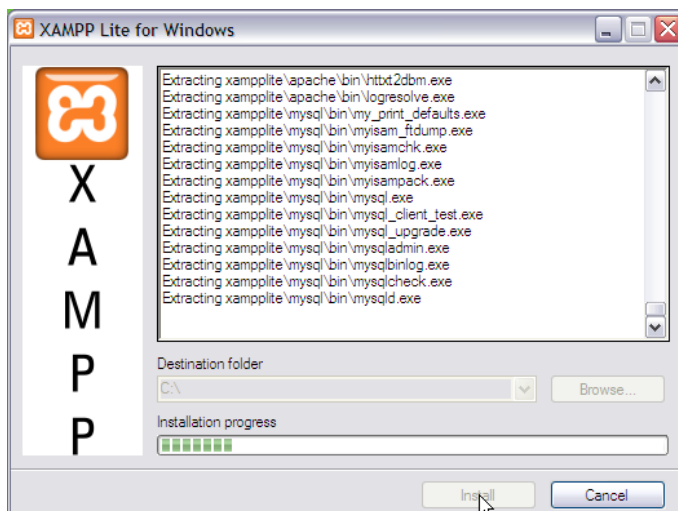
XAMPP Lite for Windows

X
A
M
P
P

Extracting xampplite\apache\bin\httxt2dbm.exe
Extracting xampplite\apache\bin\logresolve.exe
Extracting xampplite\mysql\bin\my_print_defaults.exe
Extracting xampplite\mysql\bin\myisam_ftdump.exe
Extracting xampplite\mysql\bin\myisamchk.exe
Extracting xampplite\mysql\bin\myisamlog.exe
Extracting xampplite\mysql\bin\myisampack.exe
Extracting xampplite\mysql\bin\mysql.exe
Extracting xampplite\mysql\bin\mysql_client_test.exe
Extracting xampplite\mysql\bin\mysql_upgrade.exe
Extracting xampplite\mysql\bin\mysqladmin.exe
Extracting xampplite\mysql\bin\mysqlbinlog.exe
Extracting xampplite\mysql\bin\mysqlcheck.exe
Extracting xampplite\mysql\bin\mysqld.exe

Destination folder
C:\
Browse...

Installation progress

Install
Cancel